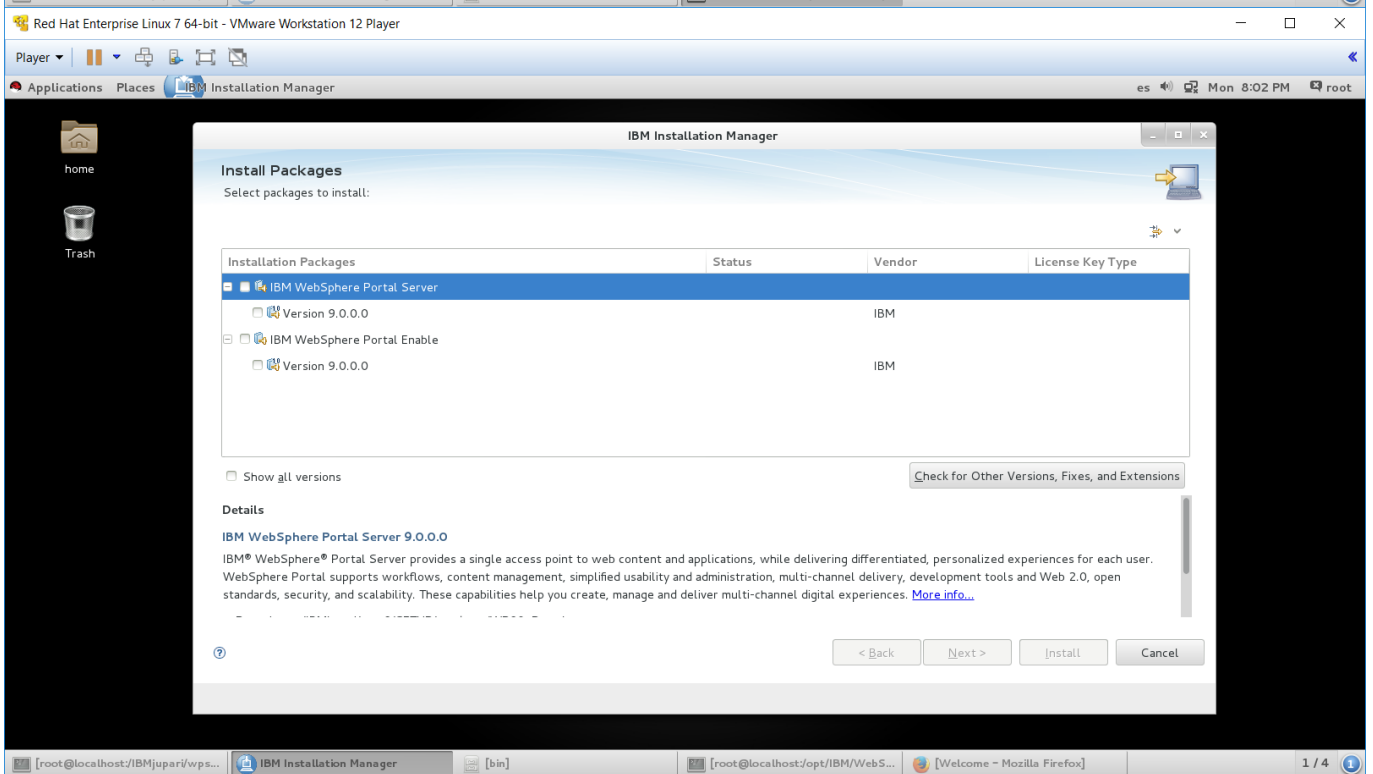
Red Hat Enterprise Linux 7 64-bit - VMware Workstation 12 Player

Player

Applications Places IBM Installation Manager

es Mon 8:02 PM root

home

Trash

IBM Installation Manager

Install Packages

Select packages to install:

| Installation Packages | Status | Vendor | License Key Type |
|---|---|---|---|
| IBM WebSphere Portal Server | | | |
| Version 9.0.0.0 | | IBM | |
| IBM WebSphere Portal Enable | | | |
| Version 9.0.0.0 | | IBM | |

Show all versions

Check for Other Versions, Fixes, and Extensions

Details

IBM WebSphere Portal Server 9.0.0.0

IBM® WebSphere® Portal Server provides a single access point to web content and applications, while delivering differentiated, personalized experiences for each user. WebSphere Portal supports workflows, content management, simplified usability and administration, multi-channel delivery, development tools and Web 2.0, open standards, security, and scalability. These capabilities help you create, manage and deliver multi-channel digital experiences. More info...

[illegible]

< Back Next > Install Cancel

[root@localhost:/IBMjupari/wps... IBM Installation Manager [bin] [root@localhost:/opt/IBM/WebS... [Welcome – Mozilla Firefox] 1 / 4